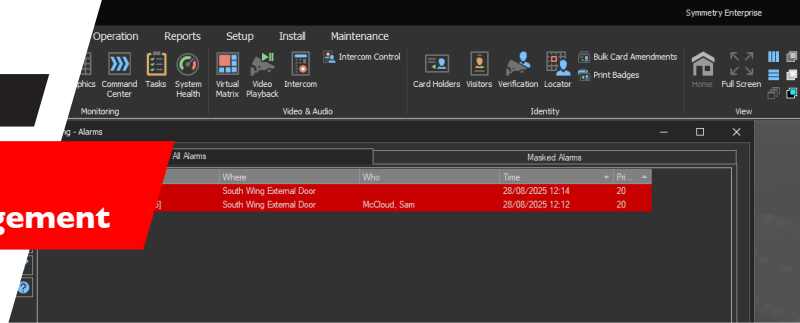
Operation Reports Setup Install Maintenance

Symmetry Enterprise

phics Command Center Tasks System Health
Monitoring

Virtual Matrix Video Playback Intercom
Intercom Control
Video & Audio

Card Holders Visitors Verification Locator
Bulk Card Amendments
Print Badges
Identity

Home Full Screen
View

g - Alarms

All Alarms

Masked Alarms

gement

| | Where | Who | Time | Pri... |
|---|---|---|---|---|
| | South Wing External Door | | 28/08/2025 12:14 | 20 |
| s] | South Wing External Door | McCloud, Sam | 28/08/2025 12:12 | 20 |